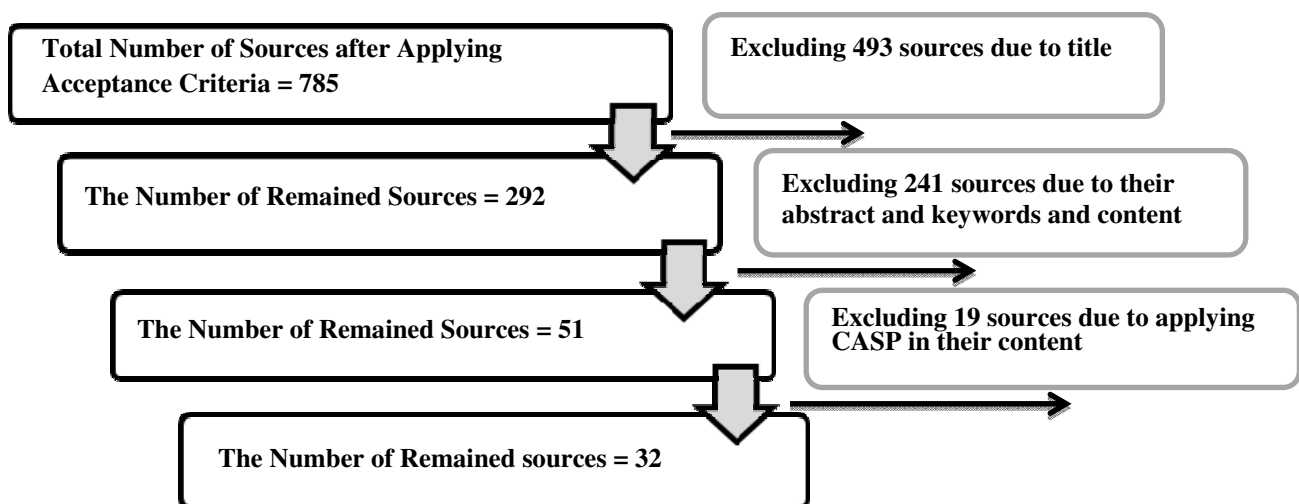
Total Number of Sources after Applying Acceptance Criteria = 785

Excluding 493 sources due to title

The Number of Remained Sources = 292

Excluding 241 sources due to their abstract and keywords and content

The Number of Remained Sources = 51

Excluding 19 sources due to applying CASP in their content

The Number of Remained sources = 32